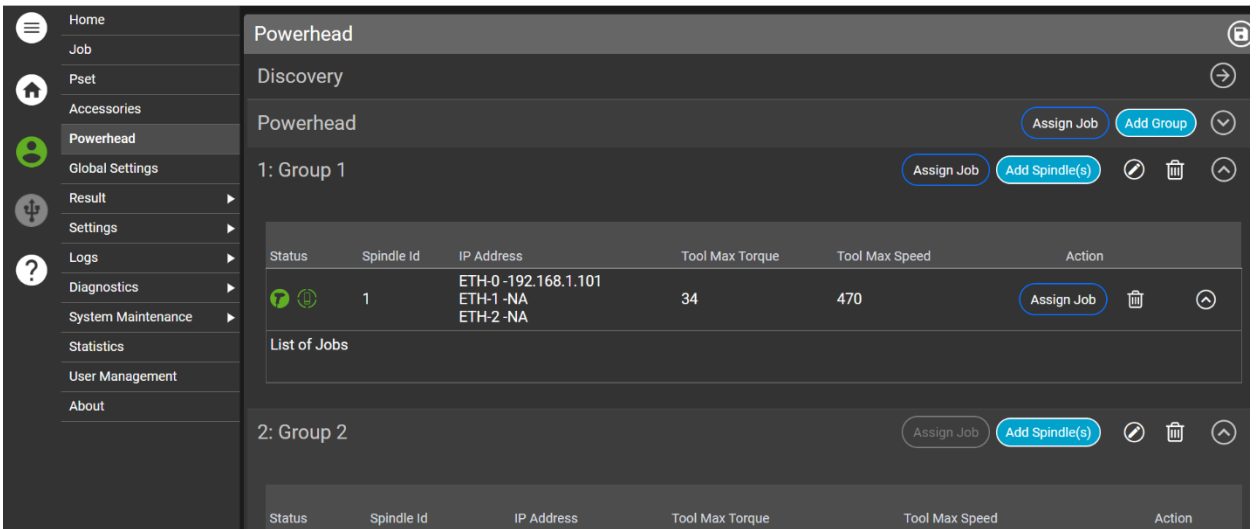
Home
Job
Pset
Accessories
Powerhead
Global Settings
Result
Settings
Logs
Diagnostics
System Maintenance
Statistics
User Management
About

Powerhead

Discovery

Powerhead
Assign Job Add Group

1: Group 1
Assign Job Add Spindle(s)

| Status | Spindle Id | IP Address | Tool Max Torque | Tool Max Speed | Action |
|---|---|---|---|---|---|
| | 1 | ETH-0 -192.168.1.101 ETH-1 -NA ETH-2 -NA | 34 | 470 | Assign Job |

List of Jobs

2: Group 2
Assign Job Add Spindle(s)

| Status | Spindle Id | IP Address | Tool Max Torque | Tool Max Speed | Action |
|---|---|---|---|---|---|